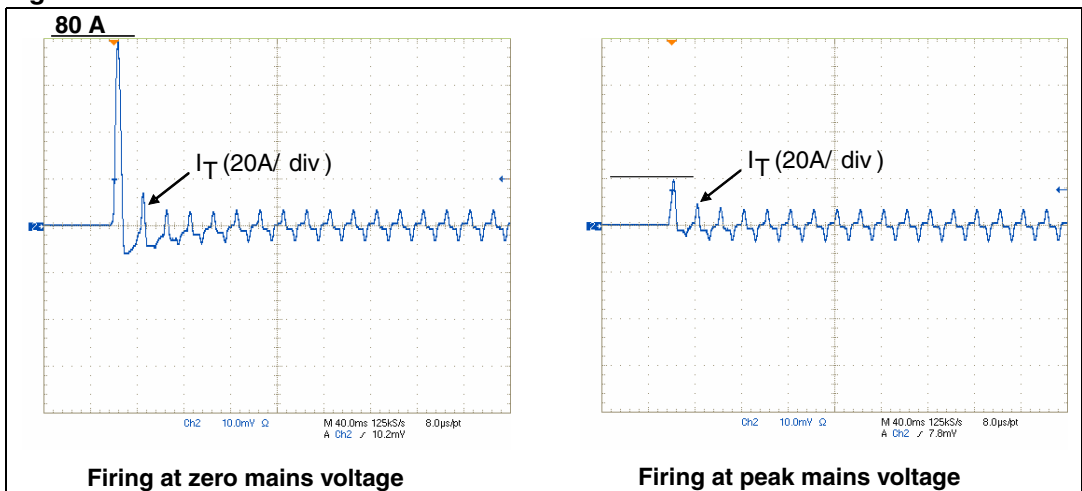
80 A

$I_T$ (20A/ div )

Ch2 10.0mV Ω M 40.0ms 125kS/s 8.0μs/pt
A Ch2 ∕ 10.2mV

Firing at zero mains voltage

$I_T$ (20A/ div )

Ch2 10.0mV Ω M 40.0ms 125kS/s 8.0μs/pt
A Ch2 ∕ 7.8mV

Firing at peak mains voltage